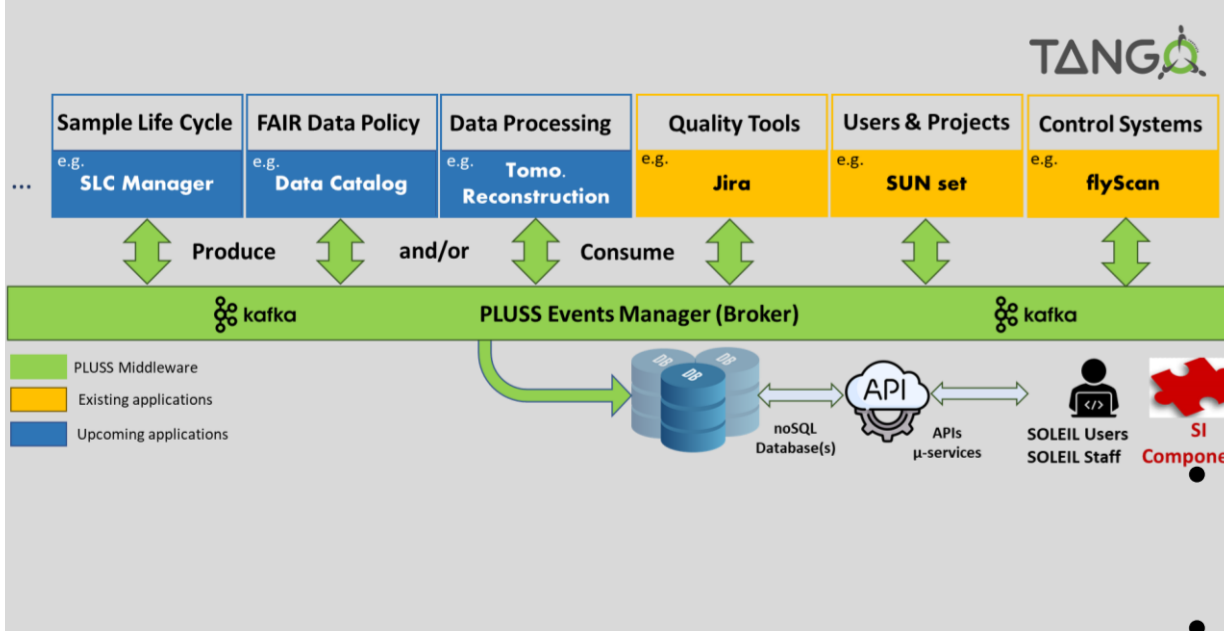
TANGO

Sample Life Cycle
e.g.
SLC Manager

FAIR Data Policy
e.g.
Data Catalog

Data Processing
e.g.
Tomo. Reconstruction

Quality Tools
e.g.
Jira

Users & Projects
e.g.
SUN set

Control Systems
e.g.
flyScan

...

Produce and/or Consume

kafka PLUSS Events Manager (Broker) kafka

PLUSS Middleware
Existing applications
Upcoming applications

DB DB DB
noSQL Database(s)

API
APIs
µ-services

SOLEIL Users
SOLEIL Staff

SI
Compone